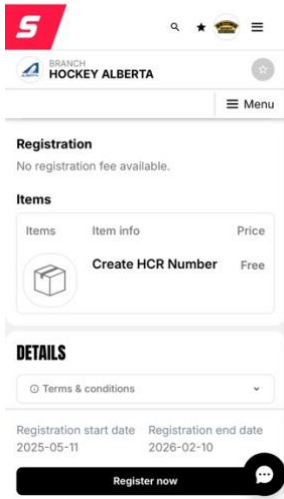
S

BRANCH
HOCKEY ALBERTA

≡ Menu

Registration
No registration fee available.

Items

| Items | Item info | Price |
|---|---|---|
| | Create HCR Number | Free |

DETAILS

ⓘ Terms & conditions

Registration start date
2025-05-11

Registration end date
2026-02-10

Register now